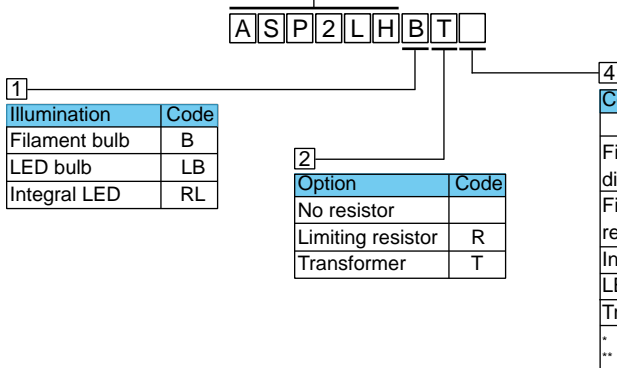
A S P 2 L H B T

1
| Illumination | Code |
|---|---|
| Filament bulb | B |
| LED bulb | LB |
| Integral LED | RL |

2
| Option | Code |
|---|---|
| No resistor | |
| Limiting resistor | R |
| Transformer | T |

4
C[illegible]

Fi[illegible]
di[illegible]
Fi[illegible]
re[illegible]
In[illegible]
LE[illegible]
Tr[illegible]
* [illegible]
** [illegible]